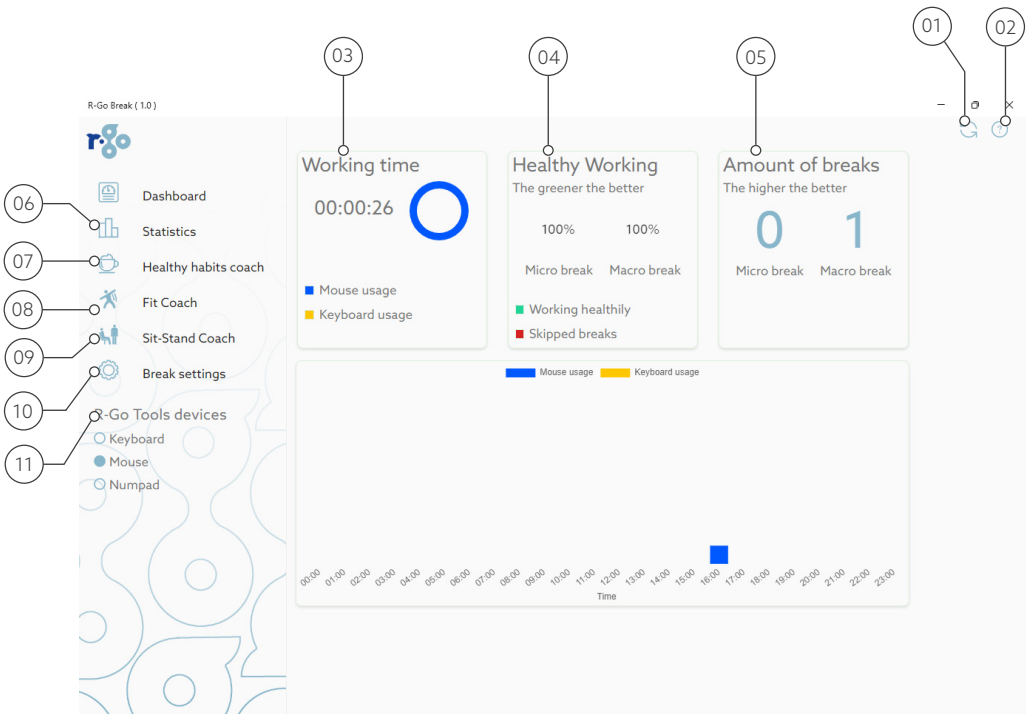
01

02

03

04

05

R-Go Break ( 1.0 )

r-go

06

07

08

09

10

11

Dashboard

Statistics

Healthy habits coach

Fit Coach

Sit-Stand Coach

Break settings

R-Go Tools devices

Keyboard

Mouse

Numpad

Working time

00:00:26

Mouse usage

Keyboard usage

Healthy Working

The greener the better

100%

100%

Micro break

Macro break

Working healthily

Skipped breaks

Amount of breaks

The higher the better

0

1

Micro break

Macro break

Mouse usage

Keyboard usage

00:00 01:00 02:00 03:00 04:00 05:00 06:00 07:00 08:00 09:00 10:00 11:00 12:00 13:00 14:00 15:00 16:00 17:00 18:00 19:00 20:00 21:00 22:00 23:00

Time